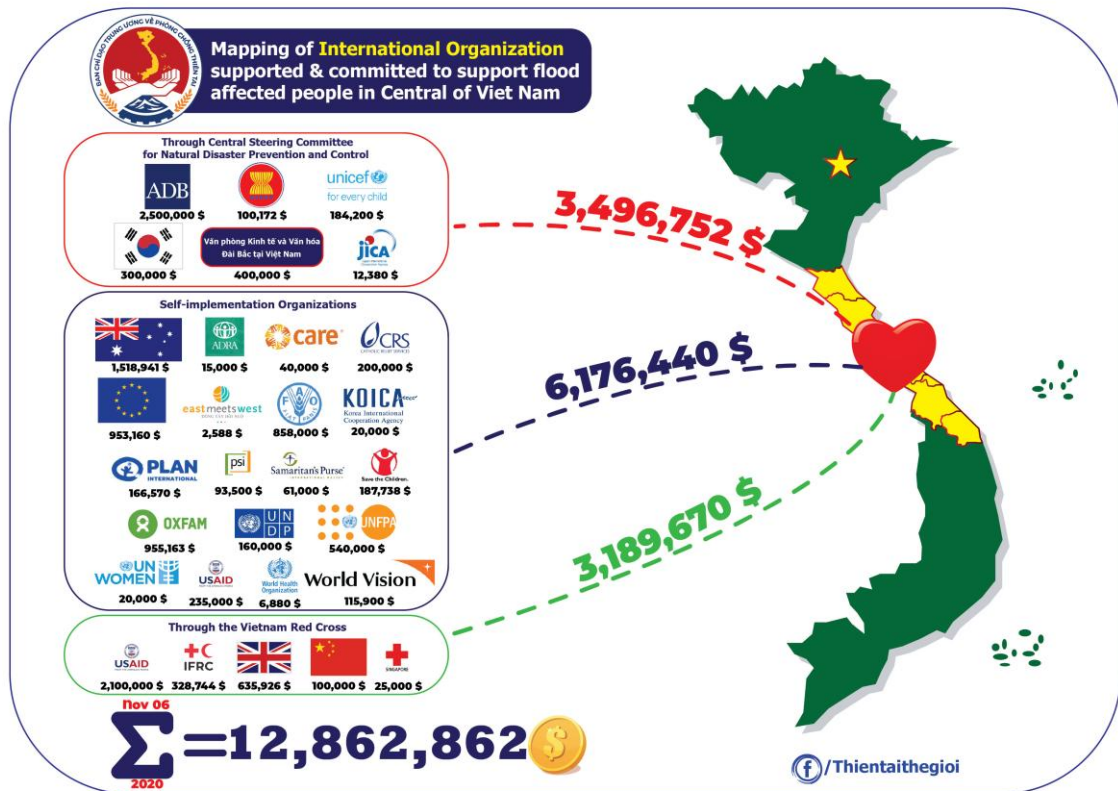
BAN CHỈ ĐẠO TRUNG ƯƠNG VỀ PHÒNG CHỐNG THIÊN TAI

Mapping of International Organization supported & committed to support flood affected people in Central of Viet Nam

Through Central Steering Committee for Natural Disaster Prevention and Control

ADB
2,500,000 $
100,172 $
unicef
for every child
184,200 $
300,000 $
Văn phòng Kinh tế và Văn hóa Đài Bắc tại Việt Nam
400,000 $
JICA
12,380 $

3,496,752 $

Self-implementation Organizations

1,518,941 $
ADRA
15,000 $
care
40,000 $
CRS
CATHOLIC RELIEF SERVICES
200,000 $
953,160 $
east meets west
2,588 $
858,000 $
KOICA
Korea International Cooperation Agency
20,000 $
PLAN INTERNATIONAL
166,570 $
psi
93,500 $
Samaritan's Purse
61,000 $
Save the Children
187,738 $
OXFAM
955,163 $
UNDP
160,000 $
UNFPA
540,000 $
UN WOMEN
20,000 $
USAID
235,000 $
World Health Organization
6,880 $
World Vision
115,900 $

6,176,440 $

Through the Vietnam Red Cross

USAID
2,100,000 $
IFRC
328,744 $
635,926 $
100,000 $
SINGAPORE
25,000 $

3,189,670 $

Nov 06
$\sum$ =12,862,862
2020

/Thientaithegioi